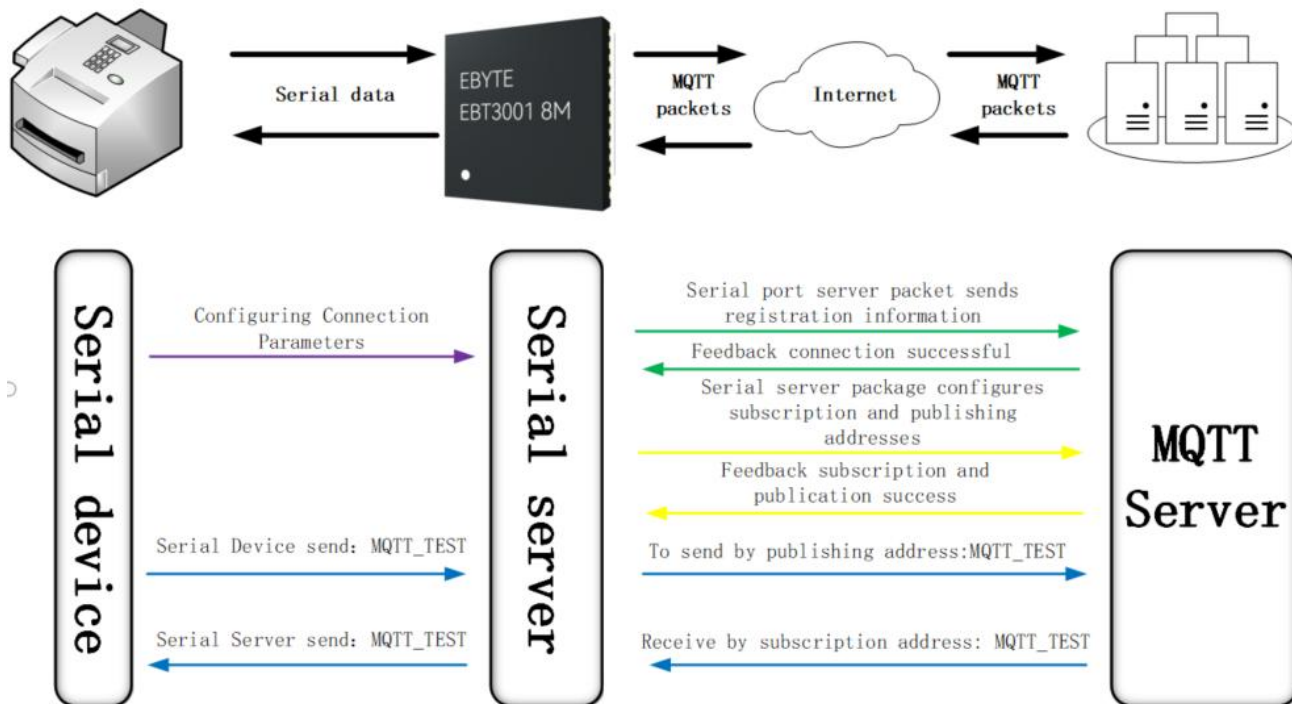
Serial data

EBYTE
EBT3001 8M

MQTT packets

Internet

MQTT packets

Serial device

Configuring Connection Parameters

Serial Device send: MQTT_TEST

Serial Server send: MQTT_TEST

Serial server

Serial port server packet sends registration information

Feedback connection successful

Serial server package configures subscription and publishing addresses

Feedback subscription and publication success

To send by publishing address:MQTT_TEST

Receive by subscription address: MQTT_TEST

MQTT Server